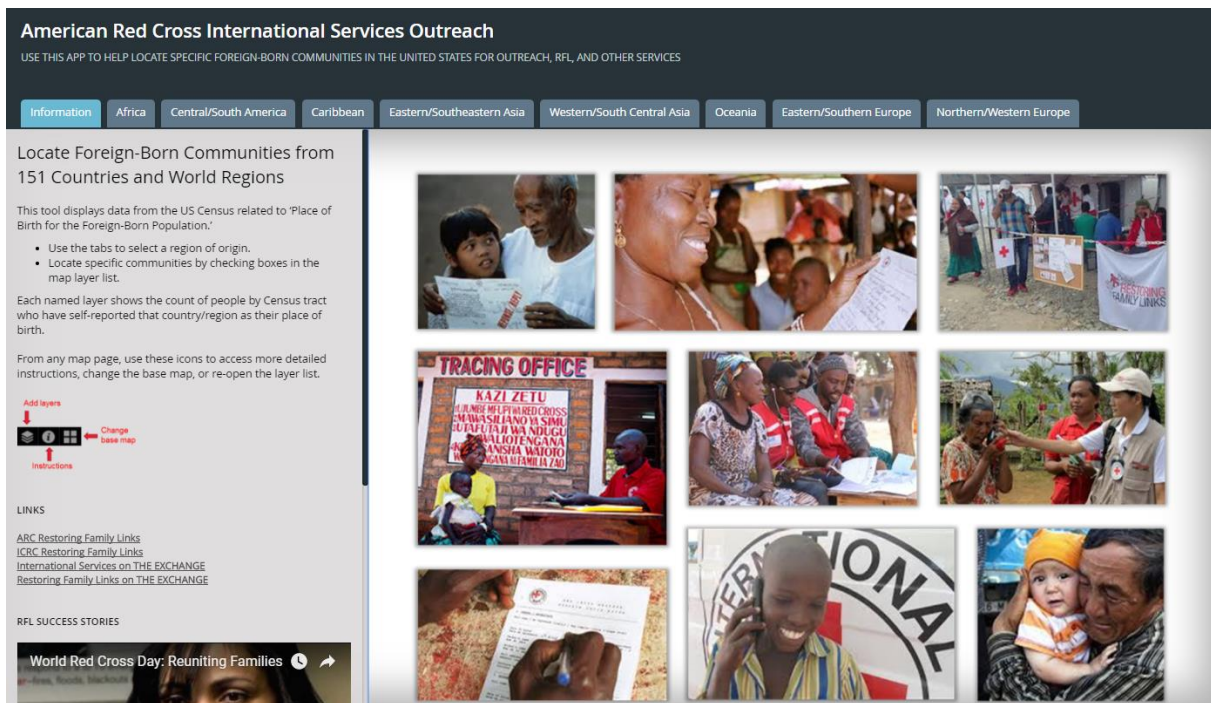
American Red Cross International Services Outreach

USE THIS APP TO HELP LOCATE SPECIFIC FOREIGN-BORN COMMUNITIES IN THE UNITED STATES FOR OUTREACH, RFL, AND OTHER SERVICES

Information | Africa | Central/South America | Caribbean | Eastern/Southeastern Asia | Western/South Central Asia | Oceania | Eastern/Southern Europe | Northern/Western Europe

Locate Foreign-Born Communities from 151 Countries and World Regions

This tool displays data from the US Census related to 'Place of Birth for the Foreign-Born Population.'

• Use the tabs to select a region of origin.
• Locate specific communities by checking boxes in the map layer list.

Each named layer shows the count of people by Census tract who have self-reported that country/region as their place of birth.

From any map page, use these icons to access more detailed instructions, change the base map, or re-open the layer list.

Add layers
Change base map
Instructions

LINKS

ARC Restoring Family Links
ICRC Restoring Family Links
International Services on THE EXCHANGE
Restoring Family Links on THE EXCHANGE

RFL SUCCESS STORIES

World Red Cross Day: Reuniting Families

TRACING OFFICE
KAZI ZETU
KUUNGANISHA MFUMO WA RED CROSS
MAWASILIANO YA SIMU
KUTAFUTA JAMAA NDUGU
KUUNGANISHA WALIOTENGANA
KUHIFADHI WATOTO
KUUNGANISHA FAMILIA ZAO

RESTORING FAMILY LINKS

INTERNATIONAL